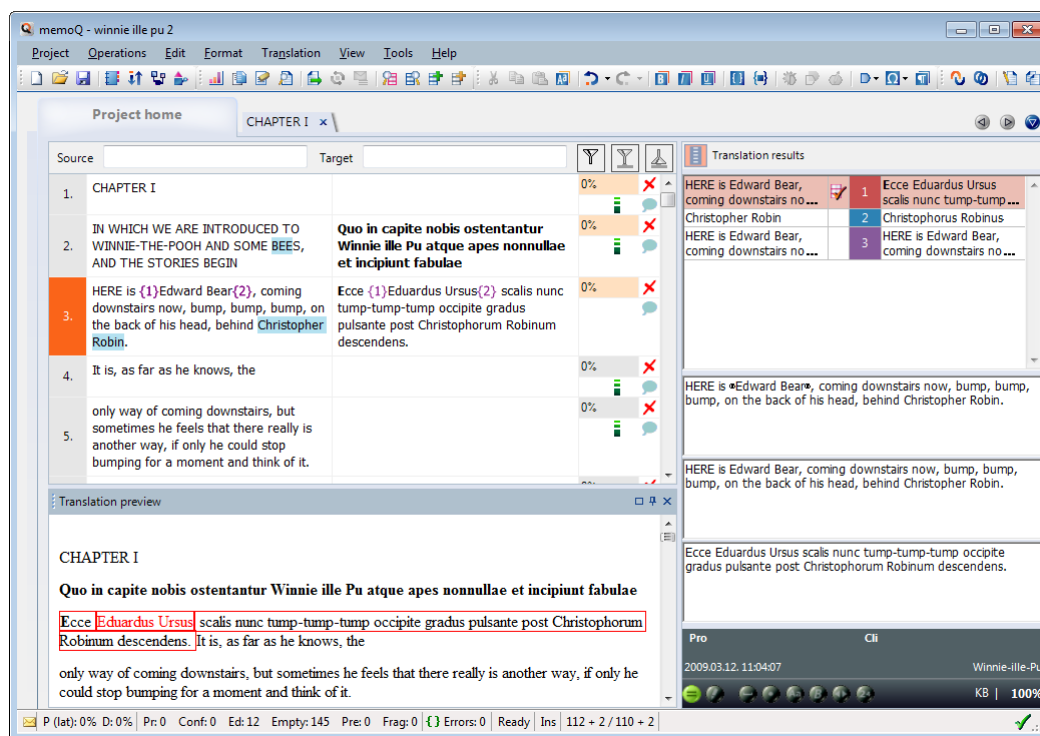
memoQ - winnie ille pu 2

Project Operations Edit Format Translation View Tools Help

Project home
CHAPTER I ×

Source Target

| | | | |
|---|---|---|---|
| 1. | CHAPTER I | | 0% |
| 2. | IN WHICH WE ARE INTRODUCED TO WINNIE-THE-POOH AND SOME BEES, AND THE STORIES BEGIN | Quo in capite nobis ostentantur Winnie ille Pu atque apes nonnullae et incipiunt fabulae | 0% |
| 3. | HERE is {1}Edward Bear{2}, coming downstairs now, bump, bump, bump, on the back of his head, behind Christopher Robin. | Ecce {1}Eduardus Ursus{2} scalis nunc tump-tump-tump occipite gradus pulsante post Christophorum Robinum descendens. | 0% |
| 4. | It is, as far as he knows, the | | 0% |
| 5. | only way of coming downstairs, but sometimes he feels that there really is another way, if only he could stop bumping for a moment and think of it. | | 0% |

Translation results

| | | | |
|---|---|---|---|
| HERE is Edward Bear, coming downstairs no... | | 1 | Ecce Eduardus Ursus scalis nunc tump-tump... |
| Christopher Robin | | 2 | Christophorus Robinus |
| HERE is Edward Bear, coming downstairs no... | | 3 | HERE is Edward Bear, coming downstairs no... |

HERE is Edward Bear, coming downstairs now, bump, bump, bump, on the back of his head, behind Christopher Robin.

HERE is Edward Bear, coming downstairs now, bump, bump, bump, on the back of his head, behind Christopher Robin.

Ecce Eduardus Ursus scalis nunc tump-tump-tump occipite gradus pulsante post Christophorum Robinum descendens.

Pro Cli
2009.03.12. 11:04:07 Winnie-ille-Pu
KB | 100%

Translation preview

CHAPTER I

Quo in capite nobis ostentantur Winnie ille Pu atque apes nonnullae et incipiunt fabulae

Ecce Eduardus Ursus scalis nunc tump-tump-tump occipite gradus pulsante post Christophorum Robinum descendens. It is, as far as he knows, the

only way of coming downstairs, but sometimes he feels that there really is another way, if only he could stop bumping for a moment and think of it.

P (lat): 0% D: 0% | Pr: 0 Conf: 0 Ed: 12 Empty: 145 Pre: 0 Frag: 0 {} Errors: 0 Ready Ins 112 + 2 / 110 + 2